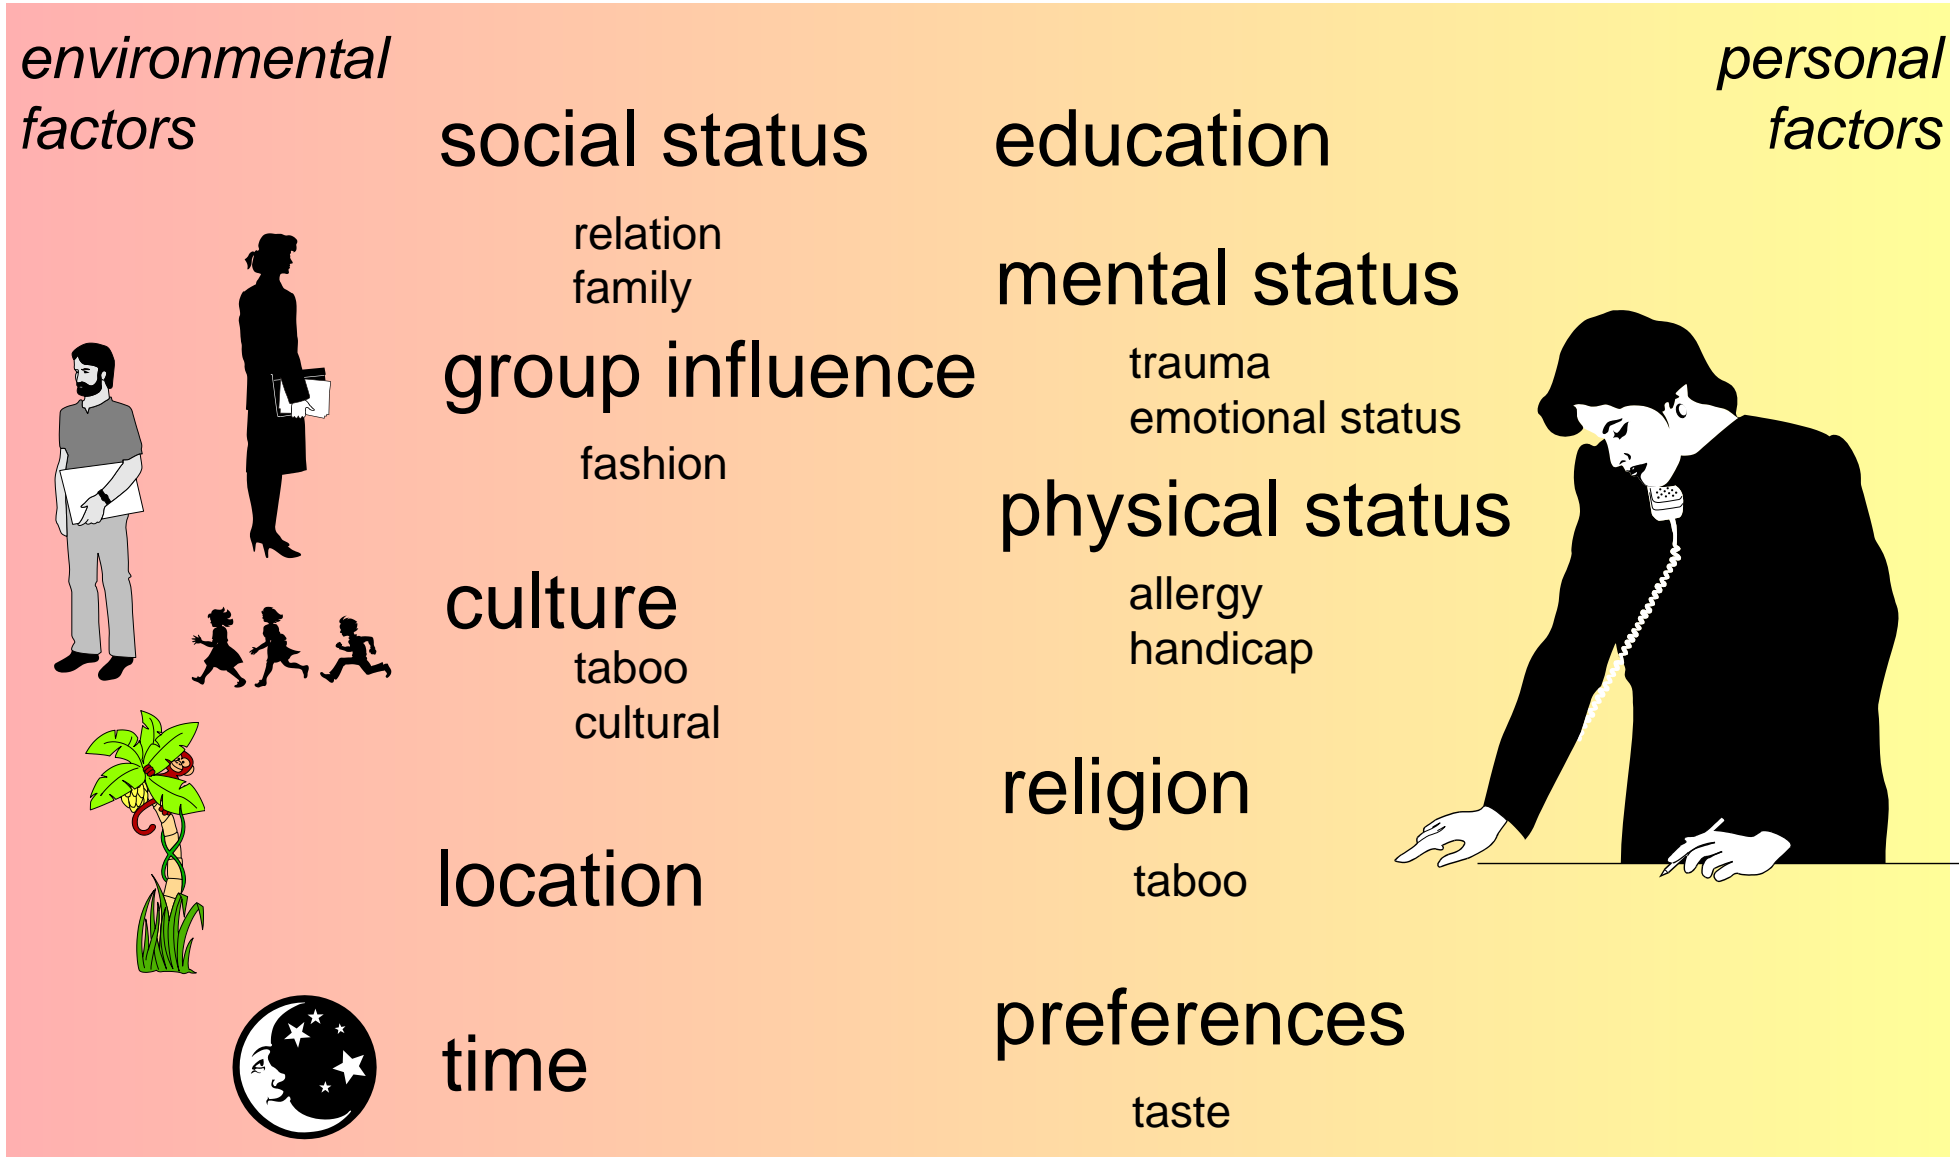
environmental factors

personal factors

social status

relation
family

group influence

fashion

culture
taboo
cultural

location

time

education

mental status

trauma
emotional status

physical status

allergy
handicap

religion

taboo

preferences

taste